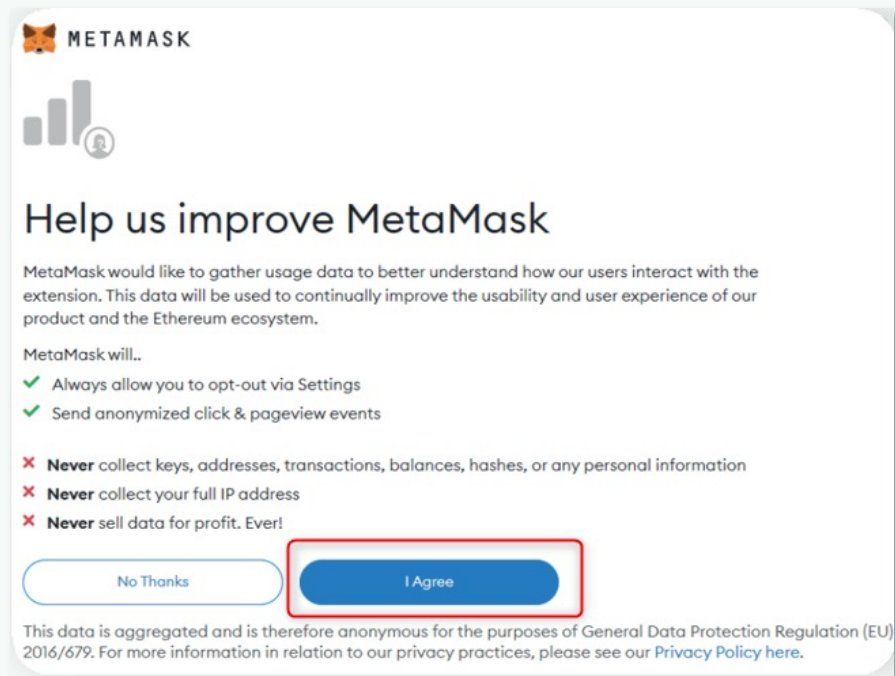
METAMASK

Help us improve MetaMask

MetaMask would like to gather usage data to better understand how our users interact with the extension. This data will be used to continually improve the usability and user experience of our product and the Ethereum ecosystem.

MetaMask will..

✓ Always allow you to opt-out via Settings

✓ Send anonymized click & pageview events

✕ **Never** collect keys, addresses, transactions, balances, hashes, or any personal information

✕ **Never** collect your full IP address

✕ **Never** sell data for profit. Ever!

No Thanks

I Agree

This data is aggregated and is therefore anonymous for the purposes of General Data Protection Regulation (EU) 2016/679. For more information in relation to our privacy practices, please see our Privacy Policy here.